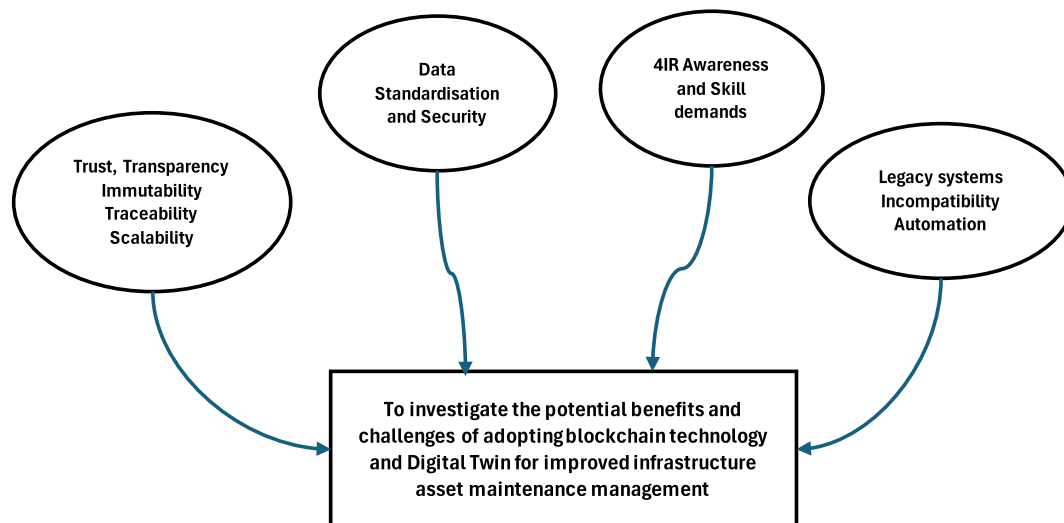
Data Standardisation and Security

4IR Awareness and Skill demands

Trust, Transparency Immutability Traceability Scalability

Legacy systems Incompatibility Automation

To investigate the potential benefits and challenges of adopting blockchain technology and Digital Twin for improved infrastructure asset maintenance management